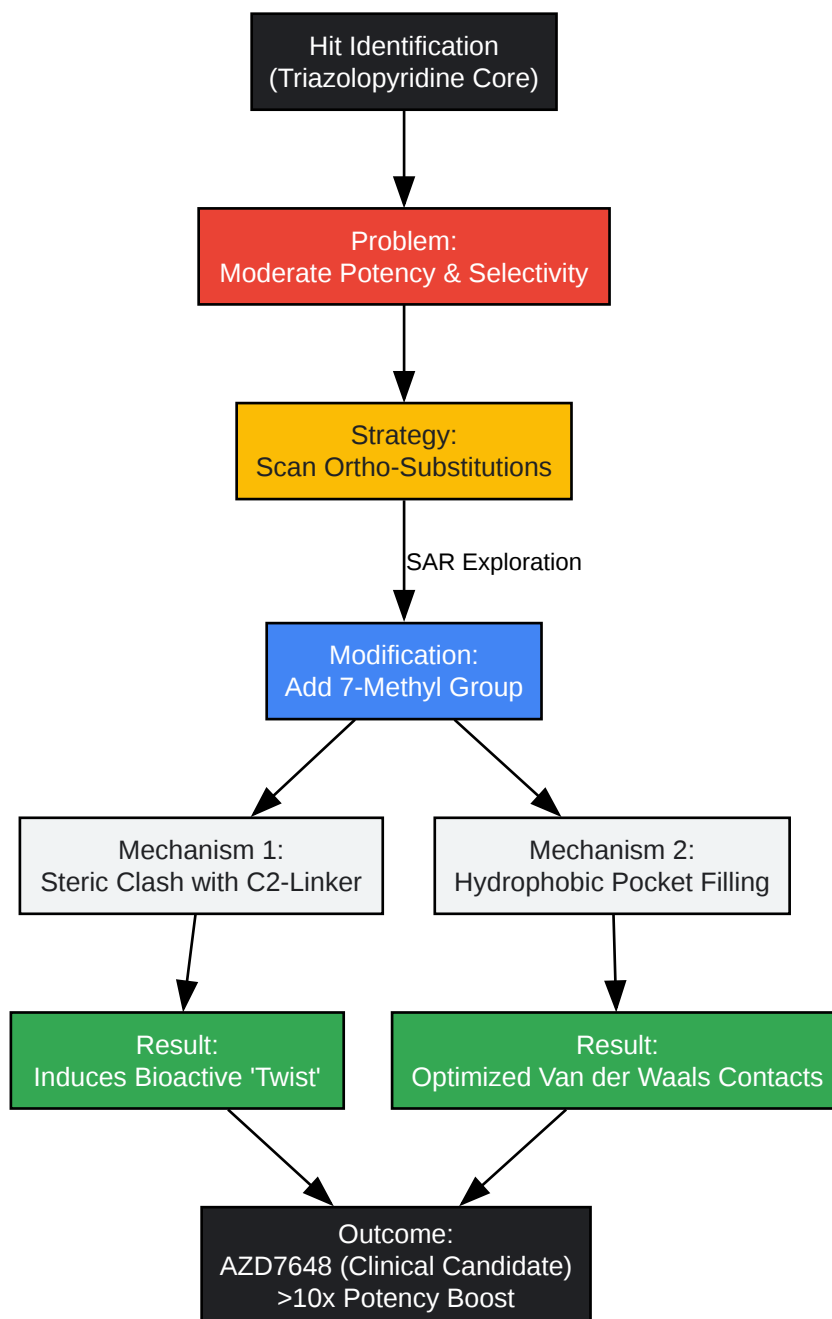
Hit Identification
(Triazolopyridine Core)

Problem:
Moderate Potency & Selectivity

Strategy:
Scan Ortho-Substitutions

SAR Exploration

Modification:
Add 7-Methyl Group

Mechanism 1:
Steric Clash with C2-Linker

Mechanism 2:
Hydrophobic Pocket Filling

Result:
Induces Bioactive 'Twist'

Result:
Optimized Van der Waals Contacts

Outcome:
AZD7648 (Clinical Candidate)
>10x Potency Boost